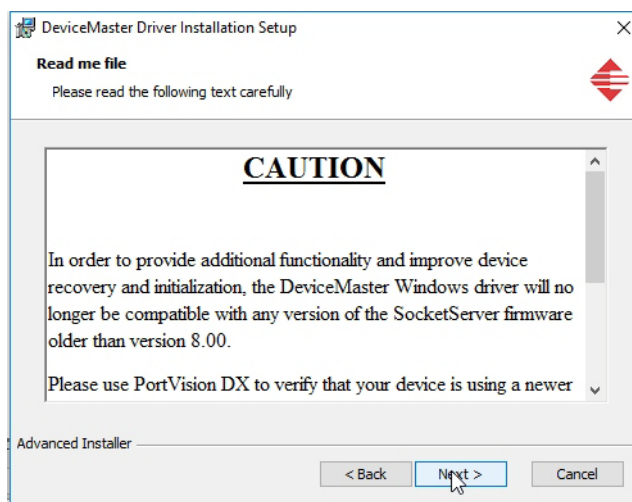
DeviceMaster Driver Installation Setup

Read me file

Please read the following text carefully

CAUTION

In order to provide additional functionality and improve device recovery and initialization, the DeviceMaster Windows driver will no longer be compatible with any version of the SocketServer firmware older than version 8.00.

Please use PortVision DX to verify that your device is using a newer

Advanced Installer

< Back

Next >

Cancel